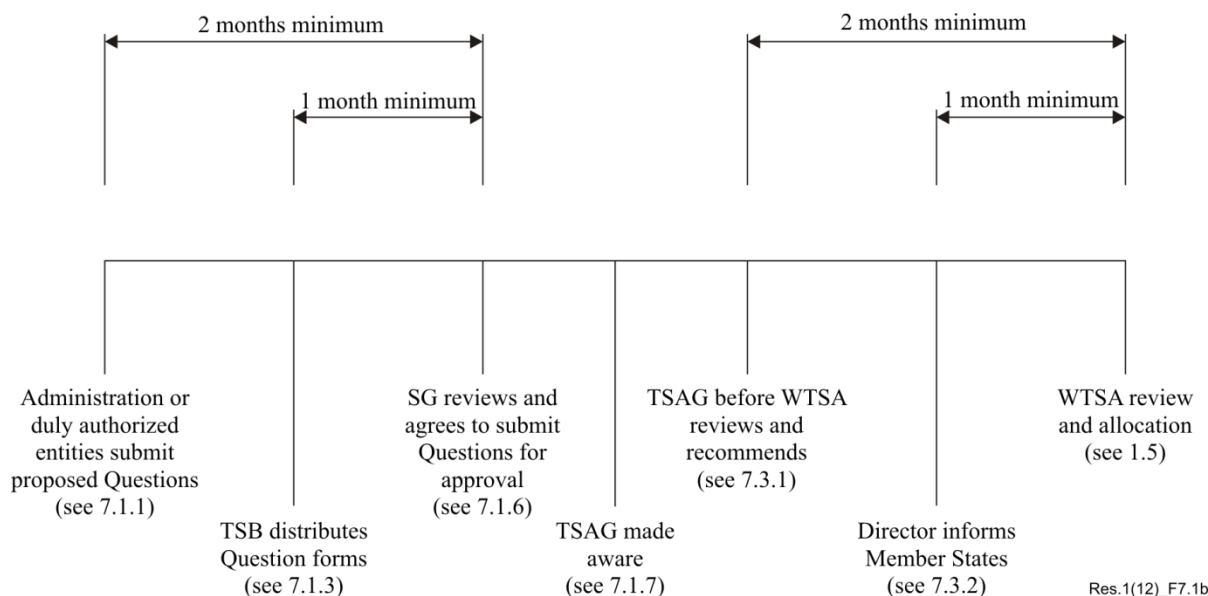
2 months minimum

1 month minimum

2 months minimum

1 month minimum

Administration or duly authorized entities submit proposed Questions (see 7.1.1)

TSB distributes Question forms (see 7.1.3)

SG reviews and agrees to submit Questions for approval (see 7.1.6)

TSAG made aware (see 7.1.7)

TSAG before WTSA reviews and recommends (see 7.3.1)

Director informs Member States (see 7.3.2)

WTSA review and allocation (see 1.5)

Res.1(12) F7.1b